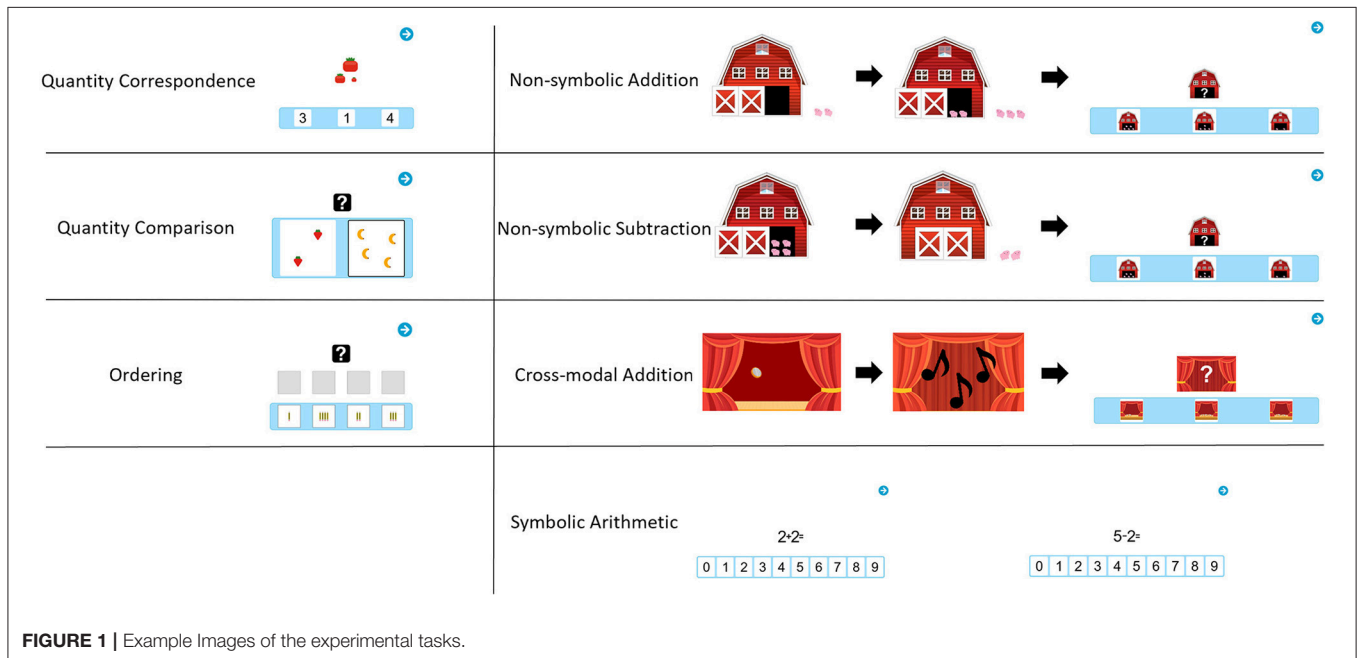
Quantity Correspondence

3 1 4

Non-symbolic Addition

Quantity Comparison

Non-symbolic Subtraction

Ordering

I IIII II III

Cross-modal Addition

Symbolic Arithmetic

2+2=

0 1 2 3 4 5 6 7 8 9

5-2=

0 1 2 3 4 5 6 7 8 9

**FIGURE 1 |** Example Images of the experimental tasks.